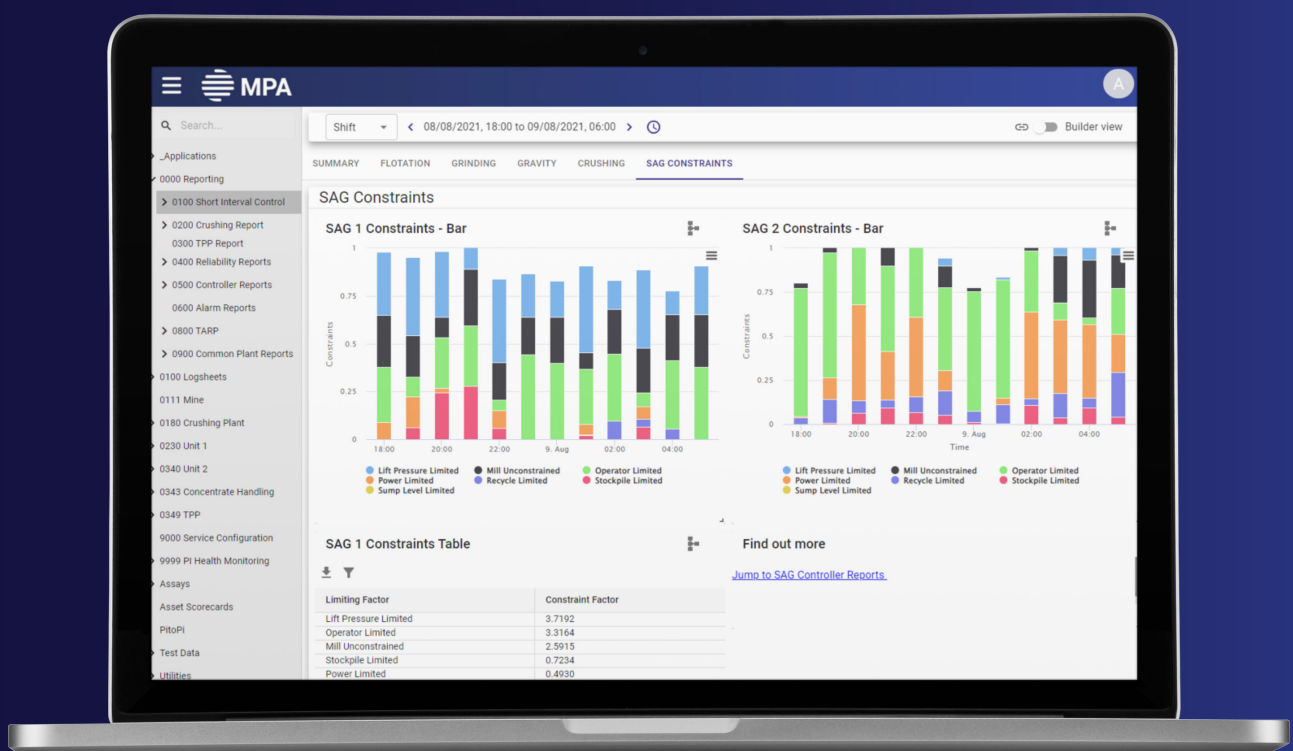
MPA

A

Search...

_Applications
0000 Reporting
0100 Short Interval Control
0200 Crushing Report
0300 TPP Report
0400 Reliability Reports
0500 Controller Reports
0600 Alarm Reports
0800 TARP
0900 Common Plant Reports
0100 Logsheets
0111 Mine
0180 Crushing Plant
0230 Unit 1
0340 Unit 2
0343 Concentrate Handling
0349 TPP
9000 Service Configuration
9999 PI Health Monitoring
Assays
Asset Scorecards
PitoPi
Test Data
Utilities

Shift
08/08/2021, 18:00 to 09/08/2021, 06:00
Builder view

SUMMARY FLOTATION GRINDING GRAVITY CRUSHING SAG CONSTRAINTS

SAG Constraints

SAG 1 Constraints - Bar

1
0.75
0.5
0.25
0
Constraints
18:00 20:00 22:00 9. Aug 02:00 04:00

Lift Pressure Limited
Mill Unconstrained
Operator Limited
Power Limited
Recycle Limited
Stockpile Limited
Sump Level Limited

SAG 2 Constraints - Bar

1
0.75
0.5
0.25
0
Constraints
18:00 20:00 22:00 9. Aug 02:00 04:00
Time

Lift Pressure Limited
Mill Unconstrained
Operator Limited
Power Limited
Recycle Limited
Stockpile Limited
Sump Level Limited

SAG 1 Constraints Table

| Limiting Factor | Constraint Factor |
|---|---|
| Lift Pressure Limited | 3.7192 |
| Operator Limited | 3.3164 |
| Mill Unconstrained | 2.5915 |
| Stockpile Limited | 0.7234 |
| Power Limited | 0.4930 |

Find out more

Jump to SAG Controller Reports